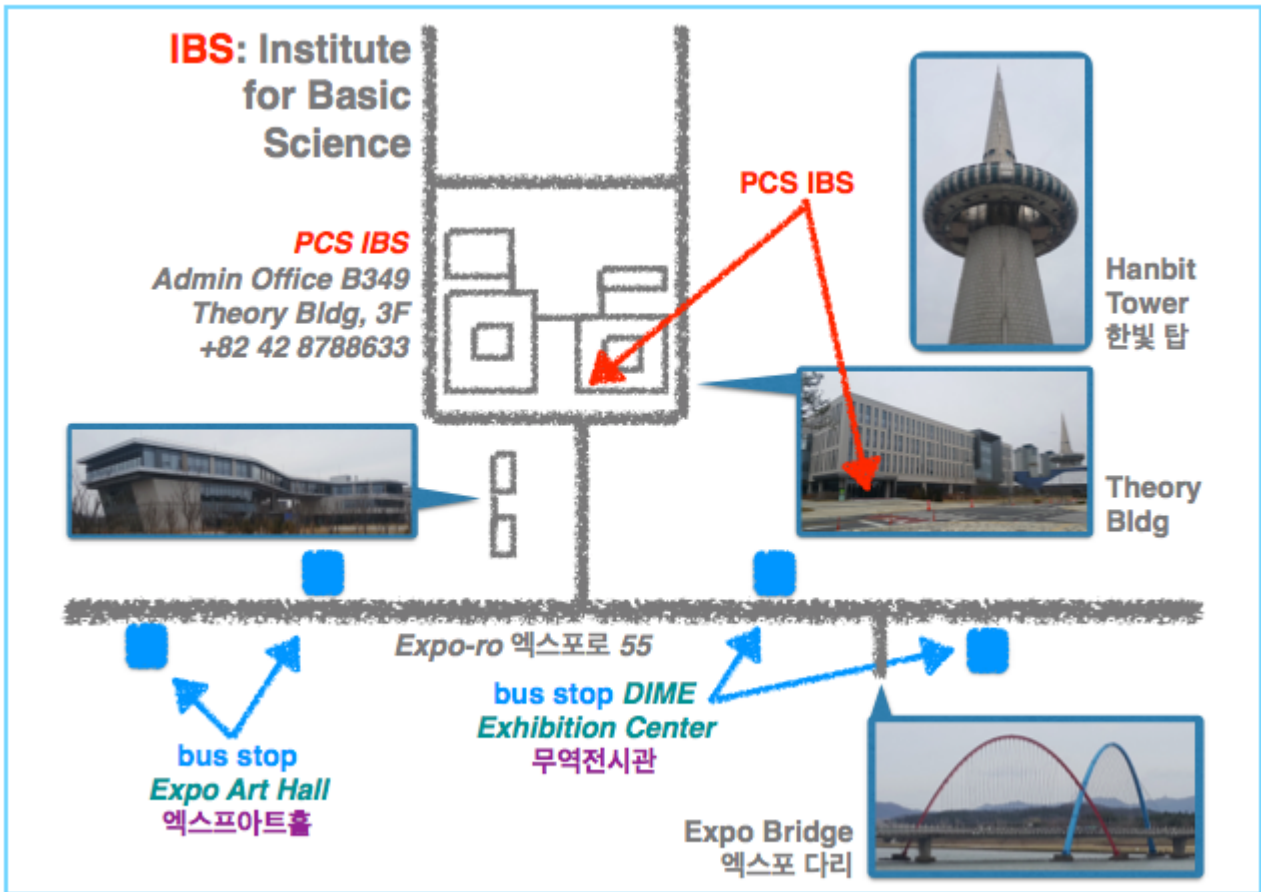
IBS: Institute for Basic Science

PCS IBS
Admin Office B349
Theory Bldg, 3F
+82 42 8788633

PCS IBS

Hanbit Tower
한빛 탑

Theory Bldg

Expo-ro 엑스포로 55

bus stop DIME Exhibition Center
무역전시관

bus stop
Expo Art Hall
엑스프아트홀

Expo Bridge
엑스포 다리